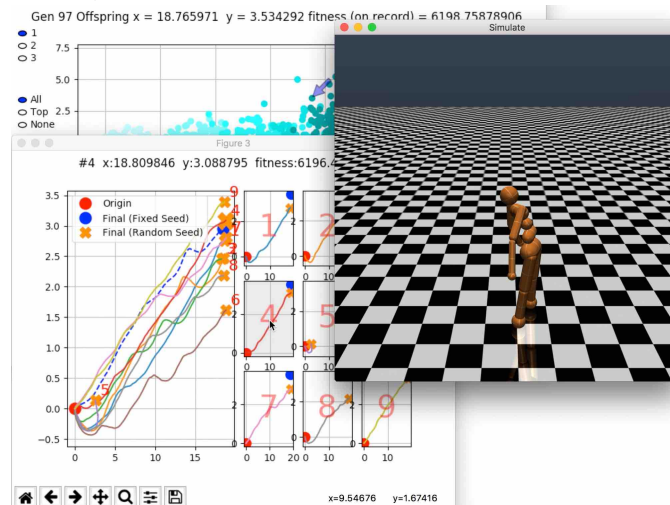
Gen 97 Offspring x = 18.765971 y = 3.534292 fitness (on record) = 6198.75878906

1
2
3

7.5
5.0
2.5

All
Top
None

Figure 3

#4 x:18.809846 y:3.088795 fitness:6196.4

Origin
Final (Fixed Seed)
Final (Random Seed)

3.5
3.0
2.5
2.0
1.5
1.0
0.5
0.0
−0.5

0 5 10 15

9
1
7
3
8
6
5

1
2
4
5
7
8
9

0 10
0 10 20
0 10

x=9.54676 y=1.67416

Simulate